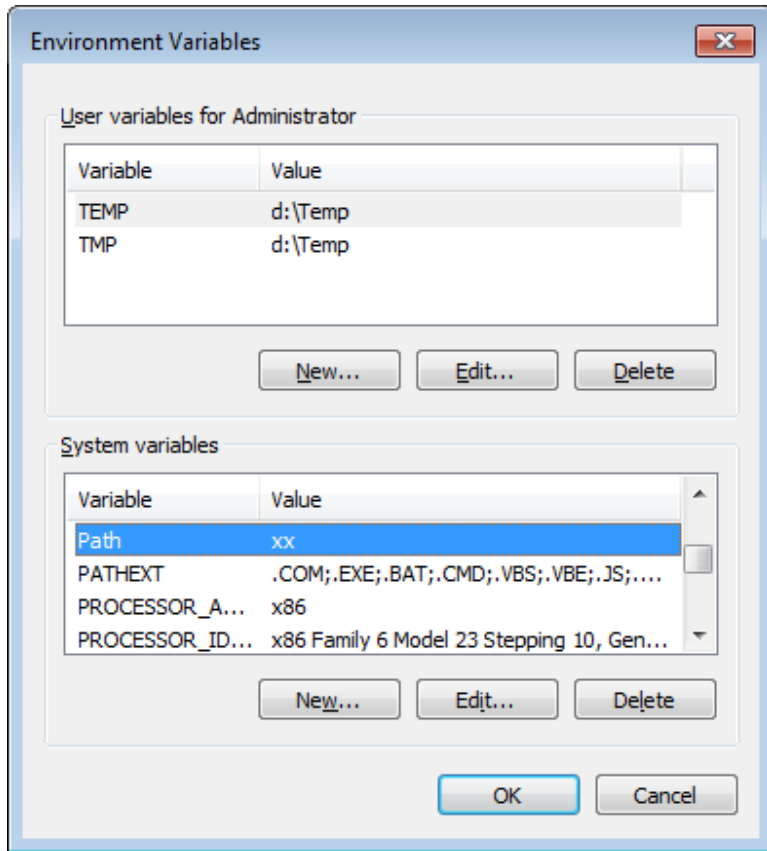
Environment Variables

User variables for Administrator

| Variable | Value |
|---|---|
| TEMP | d:\Temp |
| TMP | d:\Temp |

New... Edit... Delete

System variables

| Variable | Value |
|---|---|
| Path | xx |
| PATHEXT | .COM;.EXE;.BAT;.CMD;.VBS;.VBE;.JS;.... |
| PROCESSOR_A... | x86 |
| PROCESSOR_ID... | x86 Family 6 Model 23 Stepping 10, Gen... |

New... Edit... Delete

OK Cancel